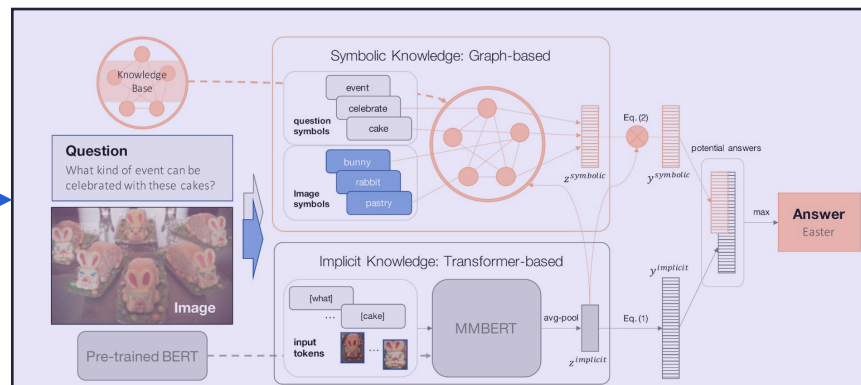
Knowledge Base

Symbolic Knowledge: Graph-based

event
celebrate
cake
question symbols

bunny
rabbit
pastry
Image symbols

$z^{symbolic}$

Eq. (2)

$y^{symbolic}$

potential answers

max

Answer
Easter

Question
What kind of event can be celebrated with these cakes?

Image

Implicit Knowledge: Transformer-based

[what]
...
[cake]
input tokens
...

MMBERT

avg-pool

$z^{implicit}$

Eq. (1)

$y^{implicit}$

Pre-trained BERT